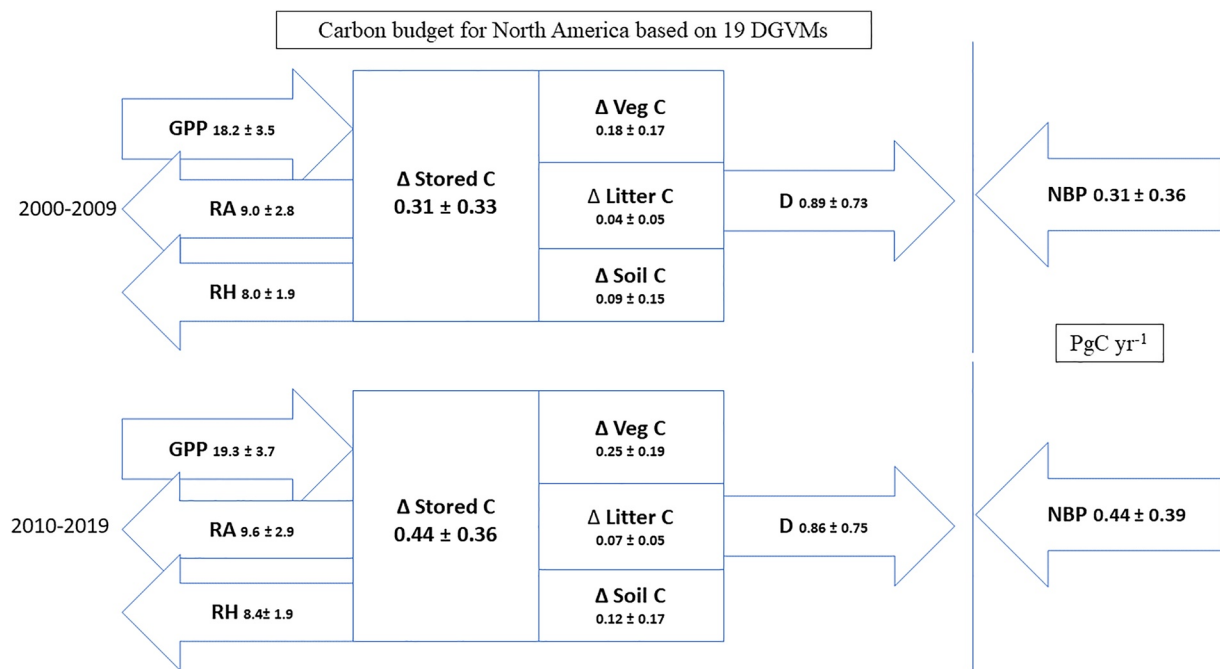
Carbon budget for North America based on 19 DGVMs

2000-2009

GPP 18.2 ± 3.5

RA 9.0 ± 2.8

RH 8.0 ± 1.9

Δ Stored C
0.31 ± 0.33

Δ Veg C
0.18 ± 0.17

Δ Litter C
0.04 ± 0.05

Δ Soil C
0.09 ± 0.15

D 0.89 ± 0.73

NBP 0.31 ± 0.36

PgC yr$^{-1}$

2010-2019

GPP 19.3 ± 3.7

RA 9.6 ± 2.9

RH 8.4± 1.9

Δ Stored C
0.44 ± 0.36

Δ Veg C
0.25 ± 0.19

Δ Litter C
0.07 ± 0.05

Δ Soil C
0.12 ± 0.17

D 0.86 ± 0.75

NBP 0.44 ± 0.39